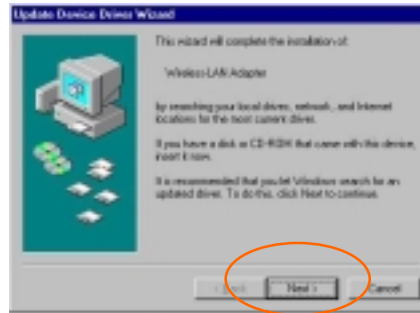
Update Device Driver Wizard

This wizard will complete the installation of:

Wireless LAN Adapter

by searching your local drives, network, and Internet locations for the most current driver.

If you have a disk or CD-ROM that came with this device, insert it now.

It is recommended that you let Windows search for an updated driver. To do this, click Next to continue.

< Back

Next >

Cancel